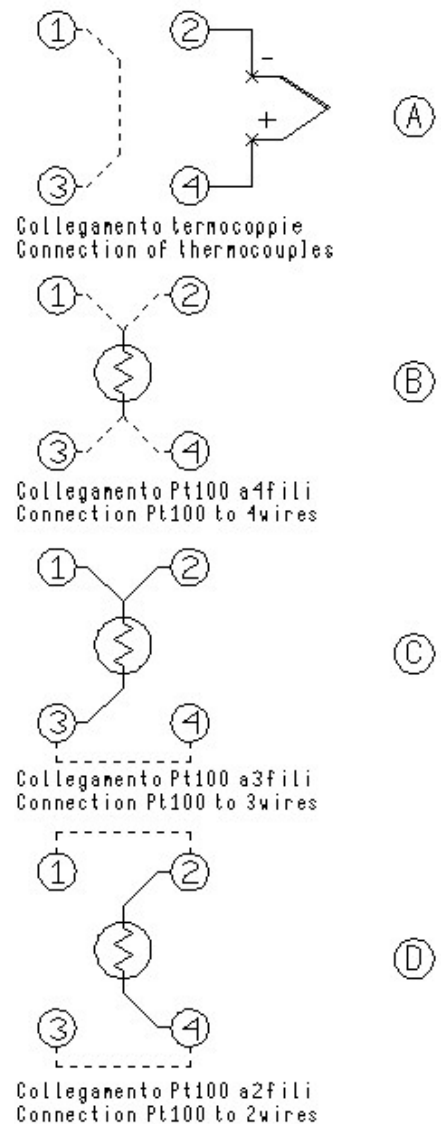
1 2 - + 3 4 A

Collegamento termocoppie
Connection of thermocouples

1 2 3 4 B

Collegamento Pt100 a4fili
Connection Pt100 to 4wires

1 2 3 4 C

Collegamento Pt100 a3fili
Connection Pt100 to 3wires

1 2 3 4 D

Collegamento Pt100 a2fili
Connection Pt100 to 2wires